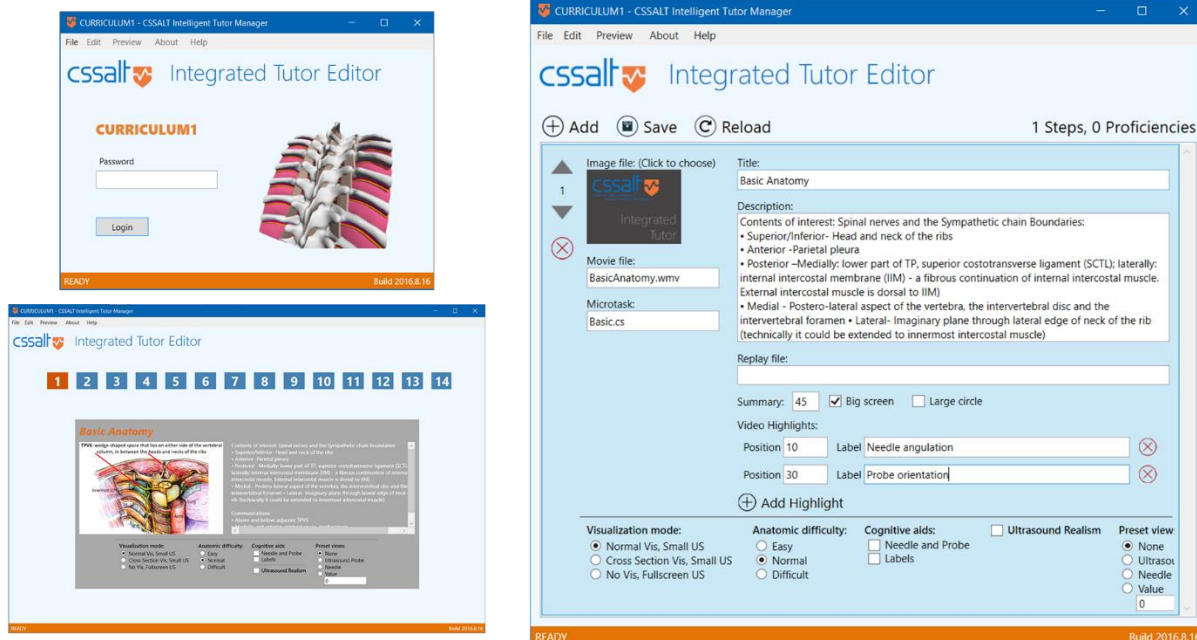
CURRICULUM1 - CSSALT Intelligent Tutor Manager

File Edit Preview About Help

cssalt Integrated Tutor Editor

CURRICULUM1

Password

Login

READY Build 2016.8.16

CURRICULUM1 - CSSALT Intelligent Tutor Manager

File Edit Preview About Help

cssalt Integrated Tutor Editor

1 2 3 4 5 6 7 8 9 10 11 12 13 14

Basic Anatomy

TPVS: wedge-shaped space that lies on either side of the vertebral column, in between the heads and necks of the ribs

Contents of interest: Spinal nerves and the Sympathetic chain Boundaries: • Superior/Inferior - Head and neck of the ribs • Anterior - Parietal pleura • Posterior - Medially: lower part of TP, superior costotransverse ligament (SCTL); laterally: internal intercostal membrane (IIM) - a fibrous continuation of internal intercostal muscle. External intercostal muscle is dorsal to IIM) • Medial - Postero-lateral aspect of the vertebra, the intervertebral disc and the intervertebral foramen • Lateral - Imaginary plane through lateral edge of neck of the rib (technically it could be extended to innermost intercostal muscle)

Communications • Above and below adjacent TPVS

Visualization mode: Normal Vis, Small US Cross Section Vis, Small US No Vis, Fullscreen US

Anatomic difficulty: Easy Normal Difficult

Cognitive aids: Needle and Probe Labels

Ultrasound Realism

Preset view: None Ultrasound Probe Needle Value 0

READY Build 2016.8.16

CURRICULUM1 - CSSALT Intelligent Tutor Manager

File Edit Preview About Help

cssalt Integrated Tutor Editor

Add Save Reload 1 Steps, 0 Proficiencies

1

Image file: (Click to choose)

cssalt Integrated Tutor

Movie file:
BasicAnatomy.wmv

Microtask:
Basic.cs

Title:
Basic Anatomy

Description:
Contents of interest: Spinal nerves and the Sympathetic chain Boundaries:
• Superior/Inferior- Head and neck of the ribs
• Anterior -Parietal pleura
• Posterior –Medially: lower part of TP, superior costotransverse ligament (SCTL); laterally: internal intercostal membrane (IIM) - a fibrous continuation of internal intercostal muscle. External intercostal muscle is dorsal to IIM)
• Medial - Postero-lateral aspect of the vertebra, the intervertebral disc and the intervertebral foramen • Lateral- Imaginary plane through lateral edge of neck of the rib (technically it could be extended to innermost intercostal muscle)

Replay file:

Summary: 45 Big screen Large circle

Video Highlights:

Position 10 Label Needle angulation

Position 30 Label Probe orientation

Add Highlight

Visualization mode: Normal Vis, Small US Cross Section Vis, Small US No Vis, Fullscreen US

Anatomic difficulty: Easy Normal Difficult

Cognitive aids: Needle and Probe Labels

Ultrasound Realism

Preset view: None Ultrasou Needle Value 0

READY Build 2016.8.1